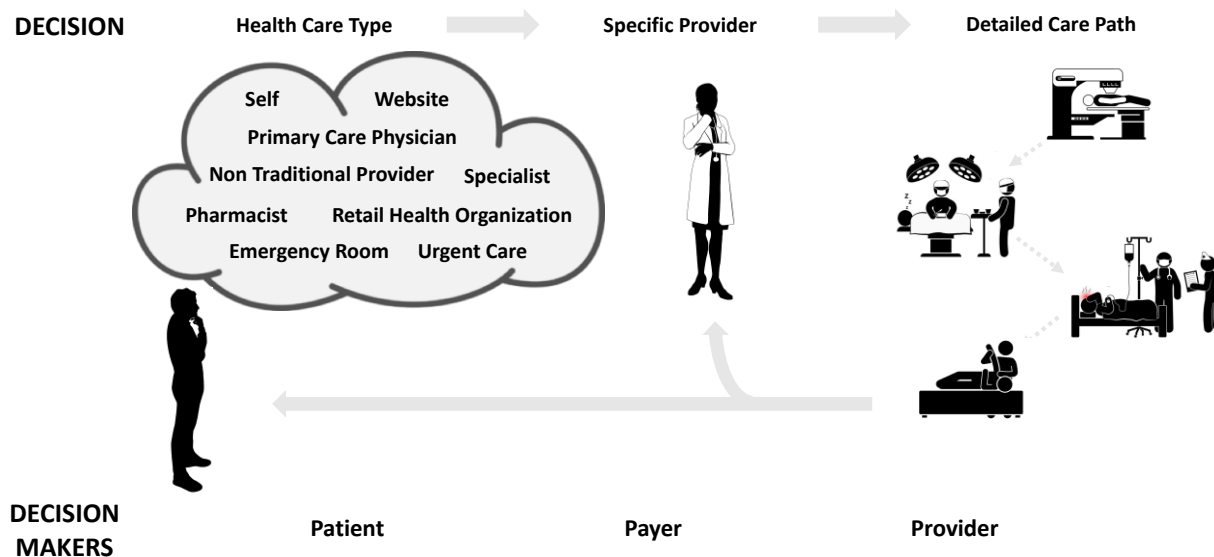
DECISION

Health Care Type

Specific Provider

Detailed Care Path

Self
Website
Primary Care Physician
Non Traditional Provider
Specialist
Pharmacist
Retail Health Organization
Emergency Room
Urgent Care

DECISION MAKERS

Patient

Payer

Provider